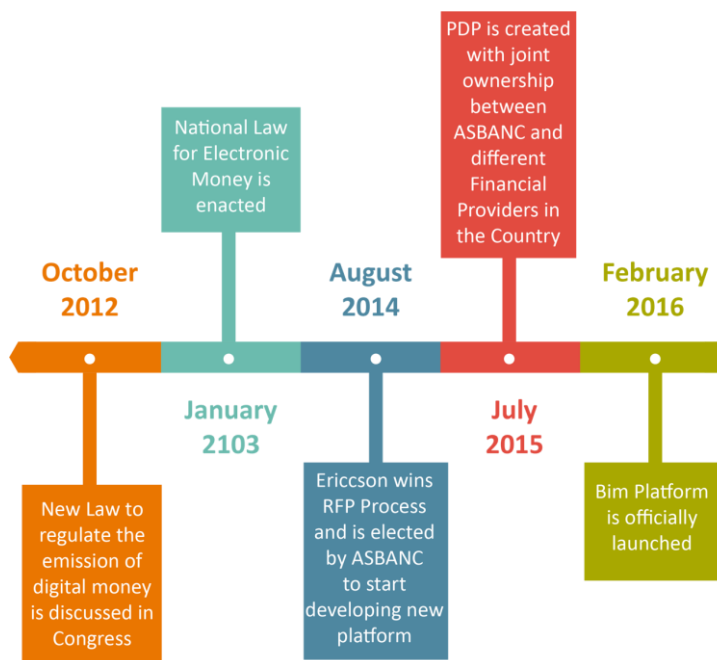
PDP is created with joint ownership between ASBANC and different Financial Providers in the Country

National Law for Electronic Money is enacted

October 2012

August 2014

February 2016

January 2103

July 2015

New Law to regulate the emission of digital money is discussed in Congress

Ericcson wins RFP Process and is elected by ASBANC to start developing new platform

Bim Platform is officially launched